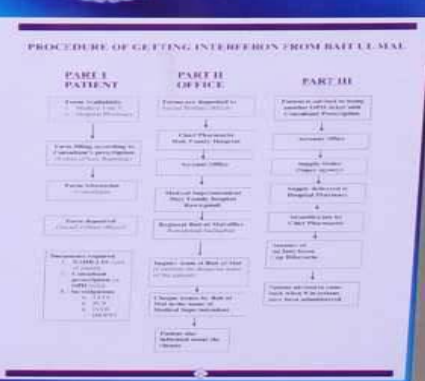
PROCEDURE OF GETTING INTERFERON FROM BAIT UL MAL

PART I
PATIENT

PART II
OFFICE

PART III

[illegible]

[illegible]

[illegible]

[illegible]

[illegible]

Chief Pharmacist
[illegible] Hospital

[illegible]

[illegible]

Account Office

Account Office

Supply Order
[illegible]

Medical Superintendent
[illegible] Hospital
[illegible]

Supply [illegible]
Hospital Pharmacy

Regional Bait ul Mal office
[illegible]

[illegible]
Chief Pharmacist

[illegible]

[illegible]

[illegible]

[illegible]

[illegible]